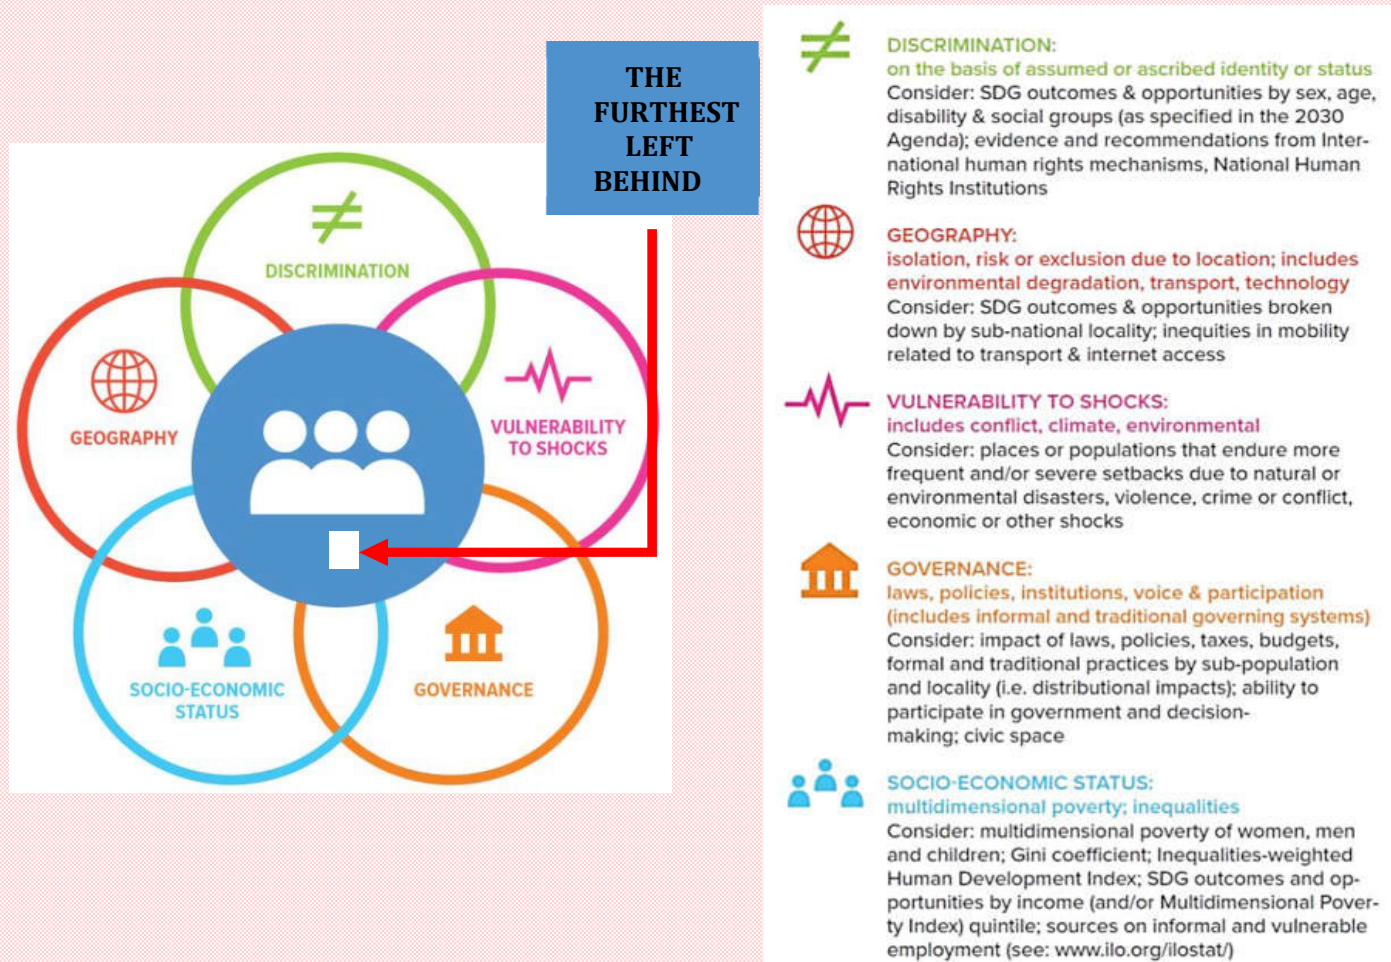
DISCRIMINATION

GEOGRAPHY

VULNERABILITY TO SHOCKS

SOCIO-ECONOMIC STATUS

GOVERNANCE

THE FURTHEST LEFT BEHIND

≠

DISCRIMINATION:
on the basis of assumed or ascribed identity or status
Consider: SDG outcomes & opportunities by sex, age, disability & social groups (as specified in the 2030 Agenda); evidence and recommendations from International human rights mechanisms, National Human Rights Institutions

GEOGRAPHY:
isolation, risk or exclusion due to location; includes environmental degradation, transport, technology
Consider: SDG outcomes & opportunities broken down by sub-national locality; inequities in mobility related to transport & internet access

VULNERABILITY TO SHOCKS:
includes conflict, climate, environmental
Consider: places or populations that endure more frequent and/or severe setbacks due to natural or environmental disasters, violence, crime or conflict, economic or other shocks

GOVERNANCE:
laws, policies, institutions, voice & participation (includes informal and traditional governing systems)
Consider: impact of laws, policies, taxes, budgets, formal and traditional practices by sub-population and locality (i.e. distributional impacts); ability to participate in government and decision-making; civic space

SOCIO-ECONOMIC STATUS:
multidimensional poverty; inequalities
Consider: multidimensional poverty of women, men and children; Gini coefficient; Inequalities-weighted Human Development Index; SDG outcomes and opportunities by income (and/or Multidimensional Poverty Index) quintile; sources on informal and vulnerable employment (see: www.ilo.org/ilostat/)